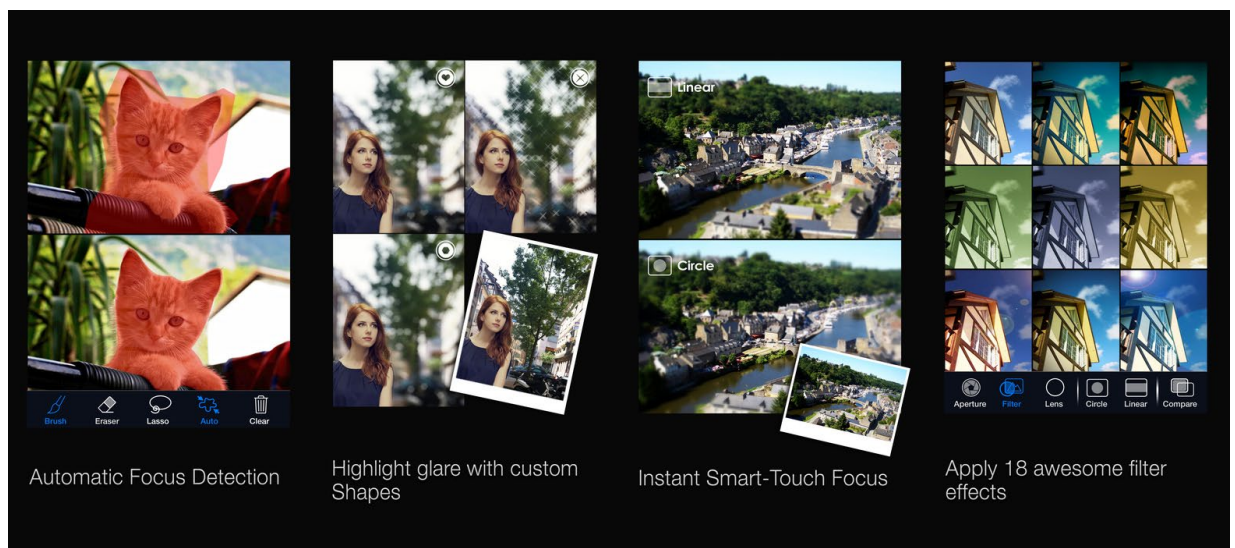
Brush Eraser Lasso Auto Clear

Automatic Focus Detection

Highlight glare with custom Shapes

Linear

Circle

Instant Smart-Touch Focus

Aperture Filter Lens Circle Linear Compare

Apply 18 awesome filter effects